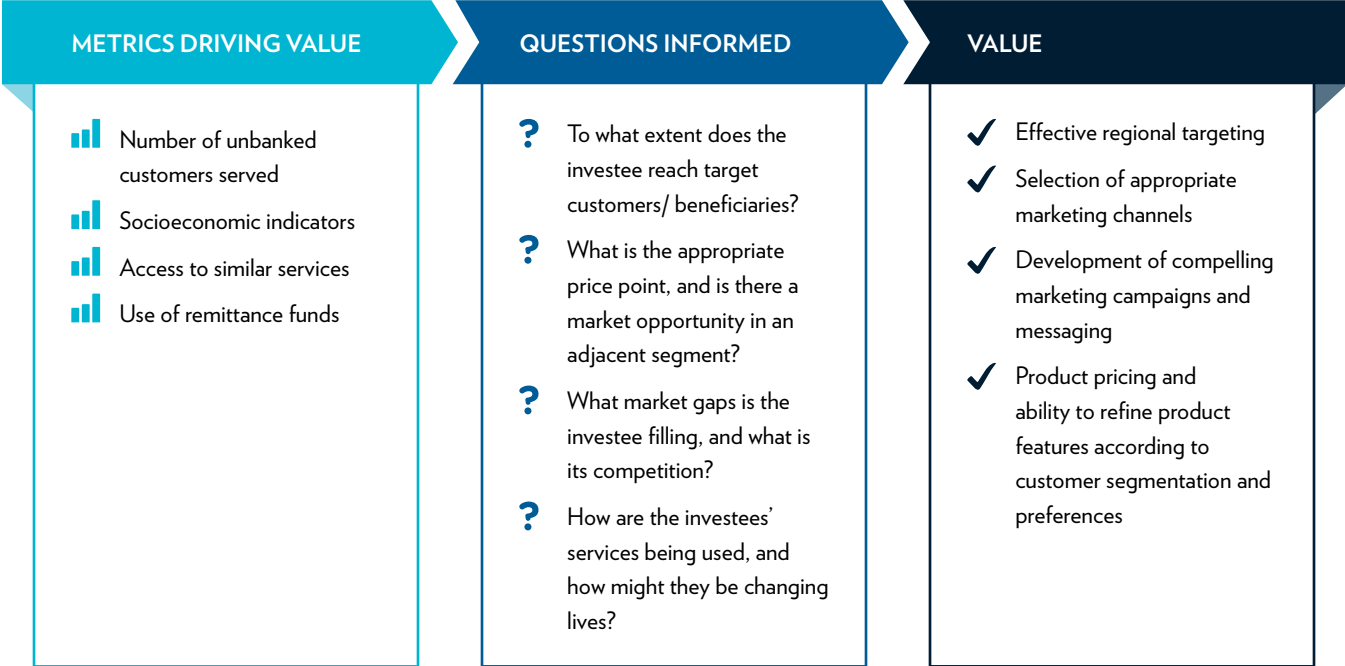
METRICS DRIVING VALUE

Number of unbanked customers served

Socioeconomic indicators

Access to similar services

Use of remittance funds

QUESTIONS INFORMED

? To what extent does the investee reach target customers/ beneficiaries?

? What is the appropriate price point, and is there a market opportunity in an adjacent segment?

? What market gaps is the investee filling, and what is its competition?

? How are the investees' services being used, and how might they be changing lives?

VALUE

Effective regional targeting

Selection of appropriate marketing channels

Development of compelling marketing campaigns and messaging

Product pricing and ability to refine product features according to customer segmentation and preferences